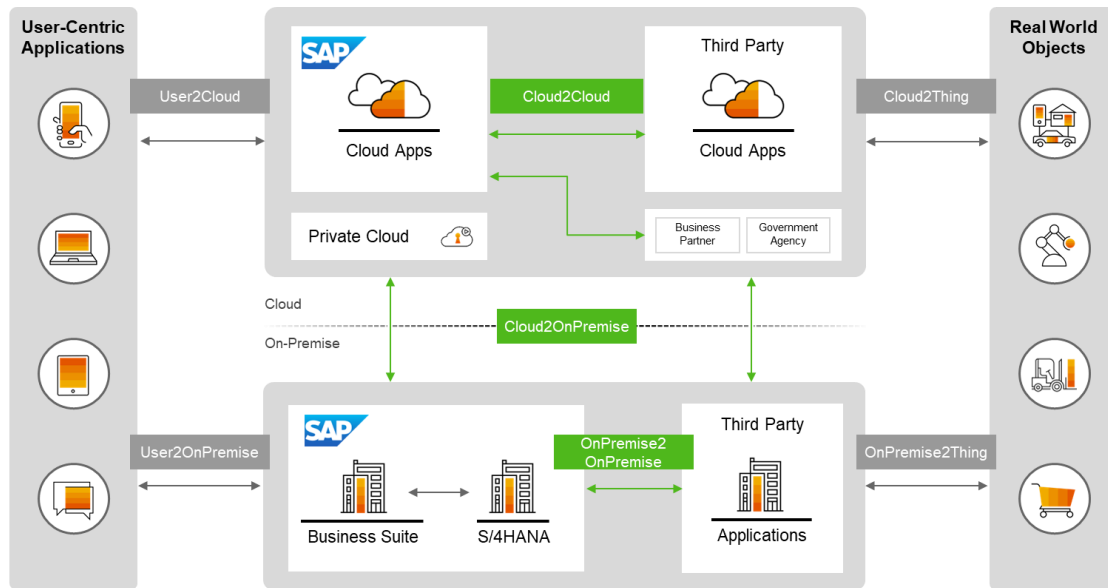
User-Centric Applications

User2Cloud

SAP

Cloud Apps

Cloud2Cloud

Third Party

Cloud Apps

Cloud2Thing

Real World Objects

Private Cloud

Business Partner

Government Agency

Cloud

Cloud2OnPremise

On-Premise

User2OnPremise

SAP

Business Suite

S/4HANA

OnPremise2 OnPremise

Third Party

Applications

OnPremise2Thing